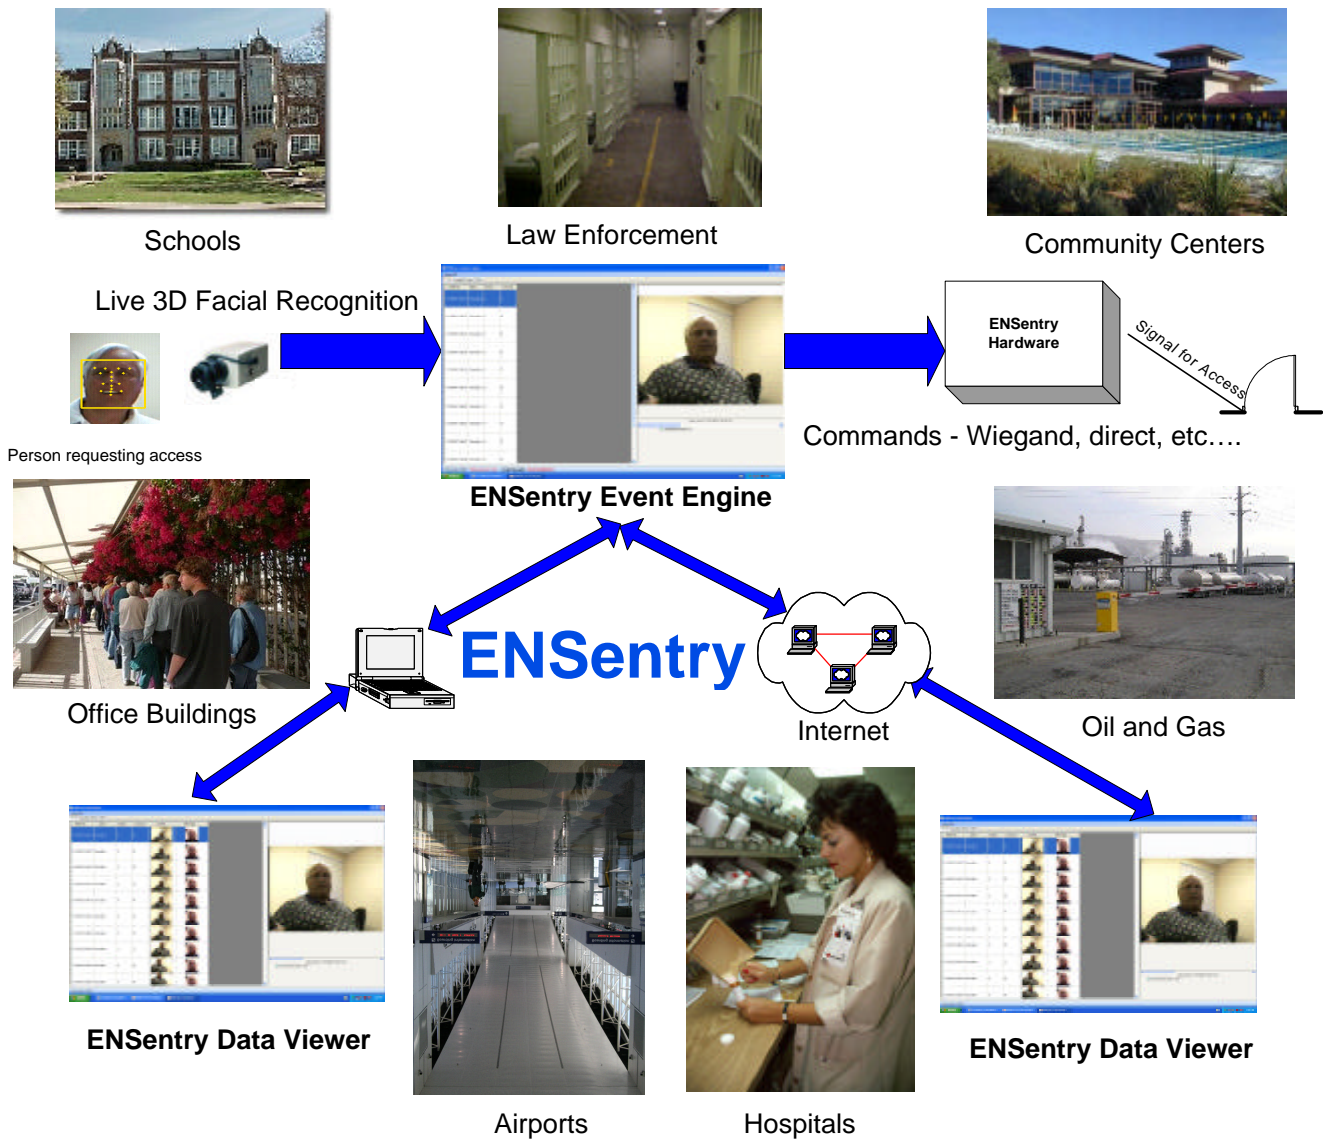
Schools

Law Enforcement

Community Centers

Live 3D Facial Recognition

ENSentry Hardware

Signal for Access

Person requesting access

Commands - Wiegand, direct, etc….

ENSentry Event Engine

ENSentry

Office Buildings

Internet

Oil and Gas

ENSentry Data Viewer

ENSentry Data Viewer

Airports

Hospitals